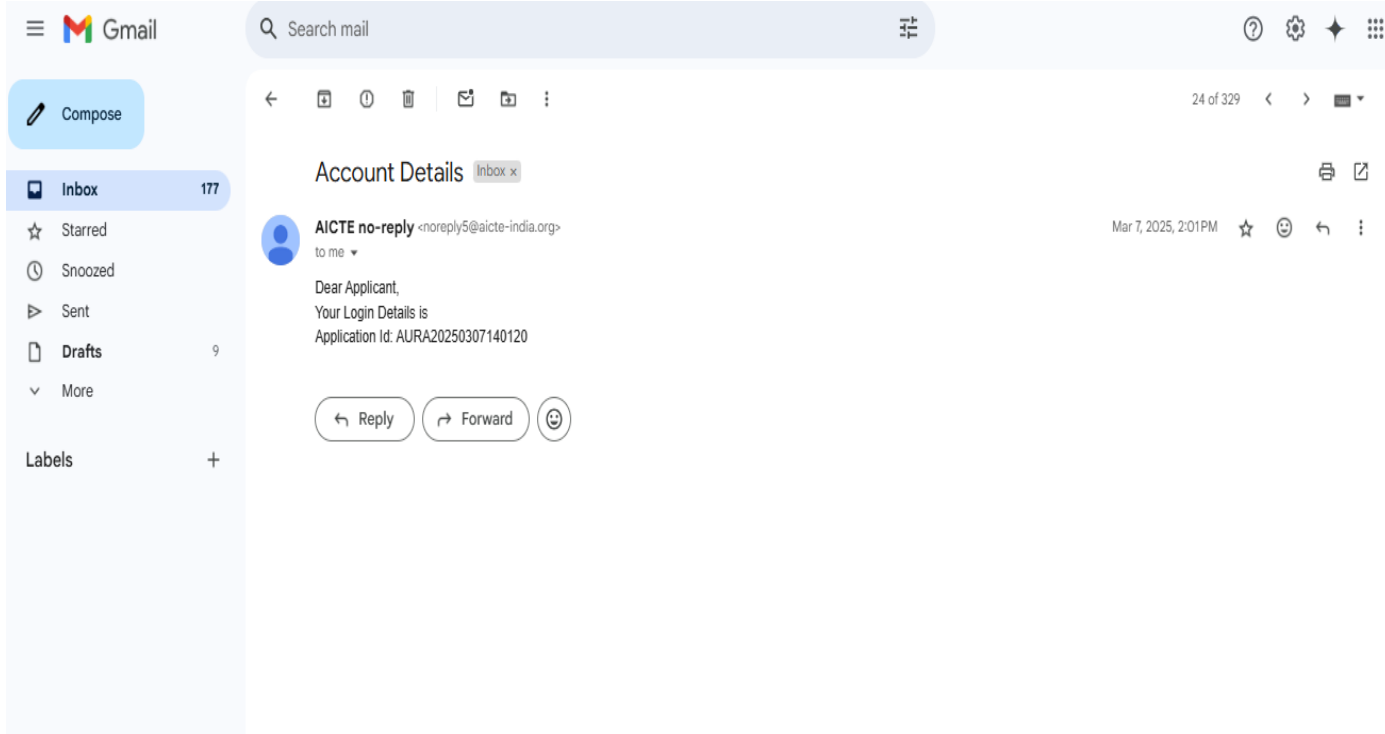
Gmail

Search mail

Compose

Inbox 177

Starred

Snoozed

Sent

Drafts 9

More

Labels +

24 of 329

Account Details Inbox ×

AICTE no-reply <noreply5@aicte-india.org>

to me

Mar 7, 2025, 2:01PM

Dear Applicant,
Your Login Details is
Application Id: AURA20250307140120

Reply

Forward